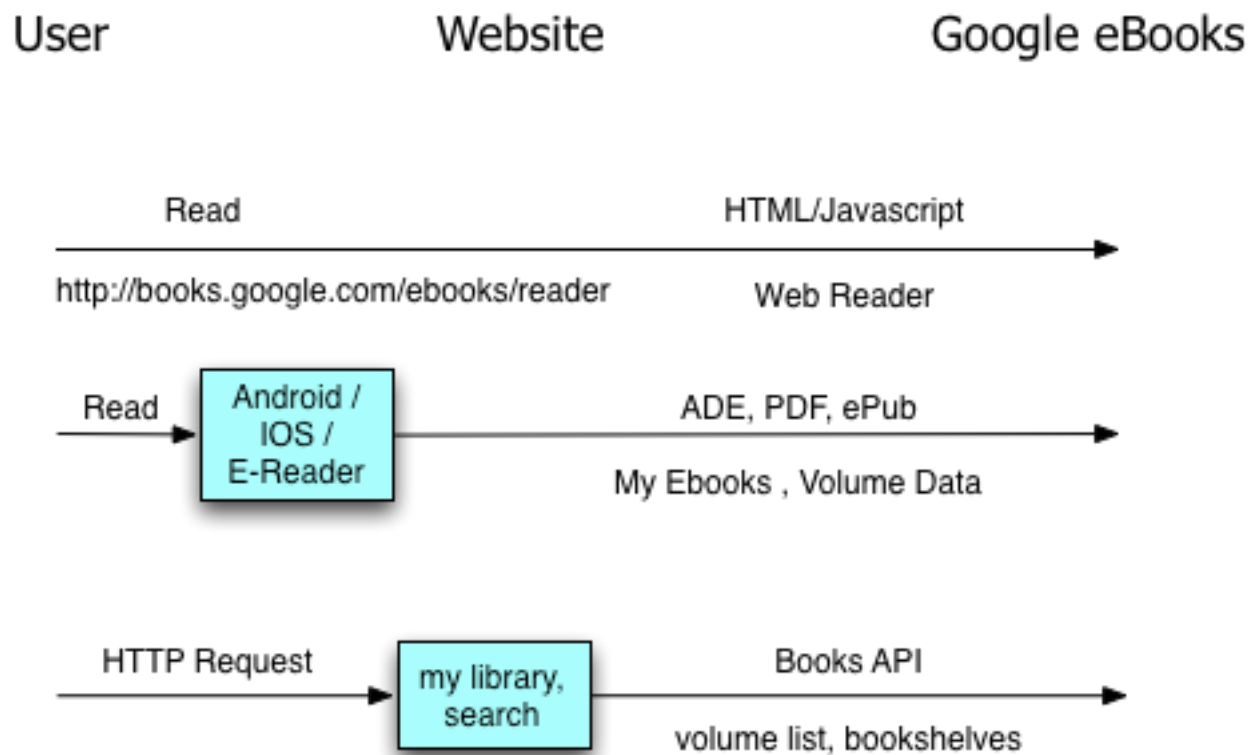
User Website Google eBooks

Read HTML/Javascript

http://books.google.com/ebooks/reader Web Reader

Read

Android / IOS / E-Reader

ADE, PDF, ePub

My Ebooks , Volume Data

HTTP Request

my library, search

Books API

volume list, bookshelves